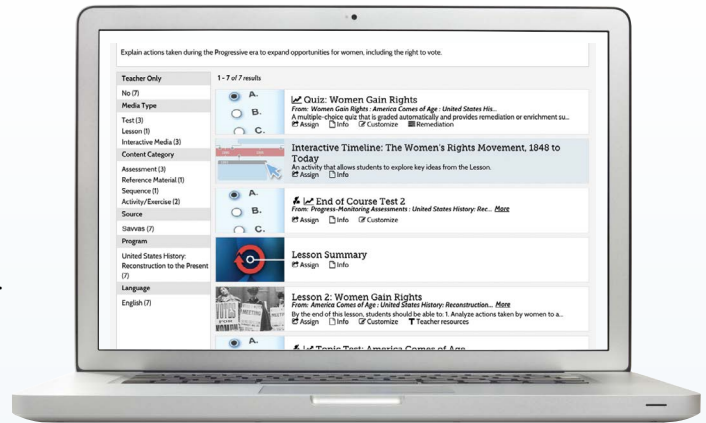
Explain actions taken during the Progressive era to expand opportunities for women, including the right to vote.

Teacher Only
No (7)
Media Type
Test (3)
Lesson (1)
Interactive Media (3)
Content Category
Assessment (3)
Reference Material (1)
Sequence (1)
Activity/Exercise (2)
Source
Savvas (7)
Program
United States History: Reconstruction to the Present (7)
Language
English (7)

1 - 7 of 7 results

A.
B.
C.
Quiz: Women Gain Rights
From: Women Gain Rights : America Comes of Age : United States His...
A multiple-choice quiz that is graded automatically and provides remediation or enrichment su...
Assign Info Customize Remediation

Interactive Timeline: The Women's Rights Movement, 1848 to Today
An activity that allows students to explore key ideas from the Lesson.
Assign Info

A.
B.
C.
End of Course Test 2
From: Progress-Monitoring Assessments : United States History: Rec... More
Assign Info Customize

Lesson Summary
Assign Info

Lesson 2: Women Gain Rights
From: America Comes of Age : United States History: Reconstruction... More
By the end of this lesson, students should be able to: 1. Analyze actions taken by women to a...
Assign Info Customize Teacher resources

A.
Topic Test: America Comes of Age